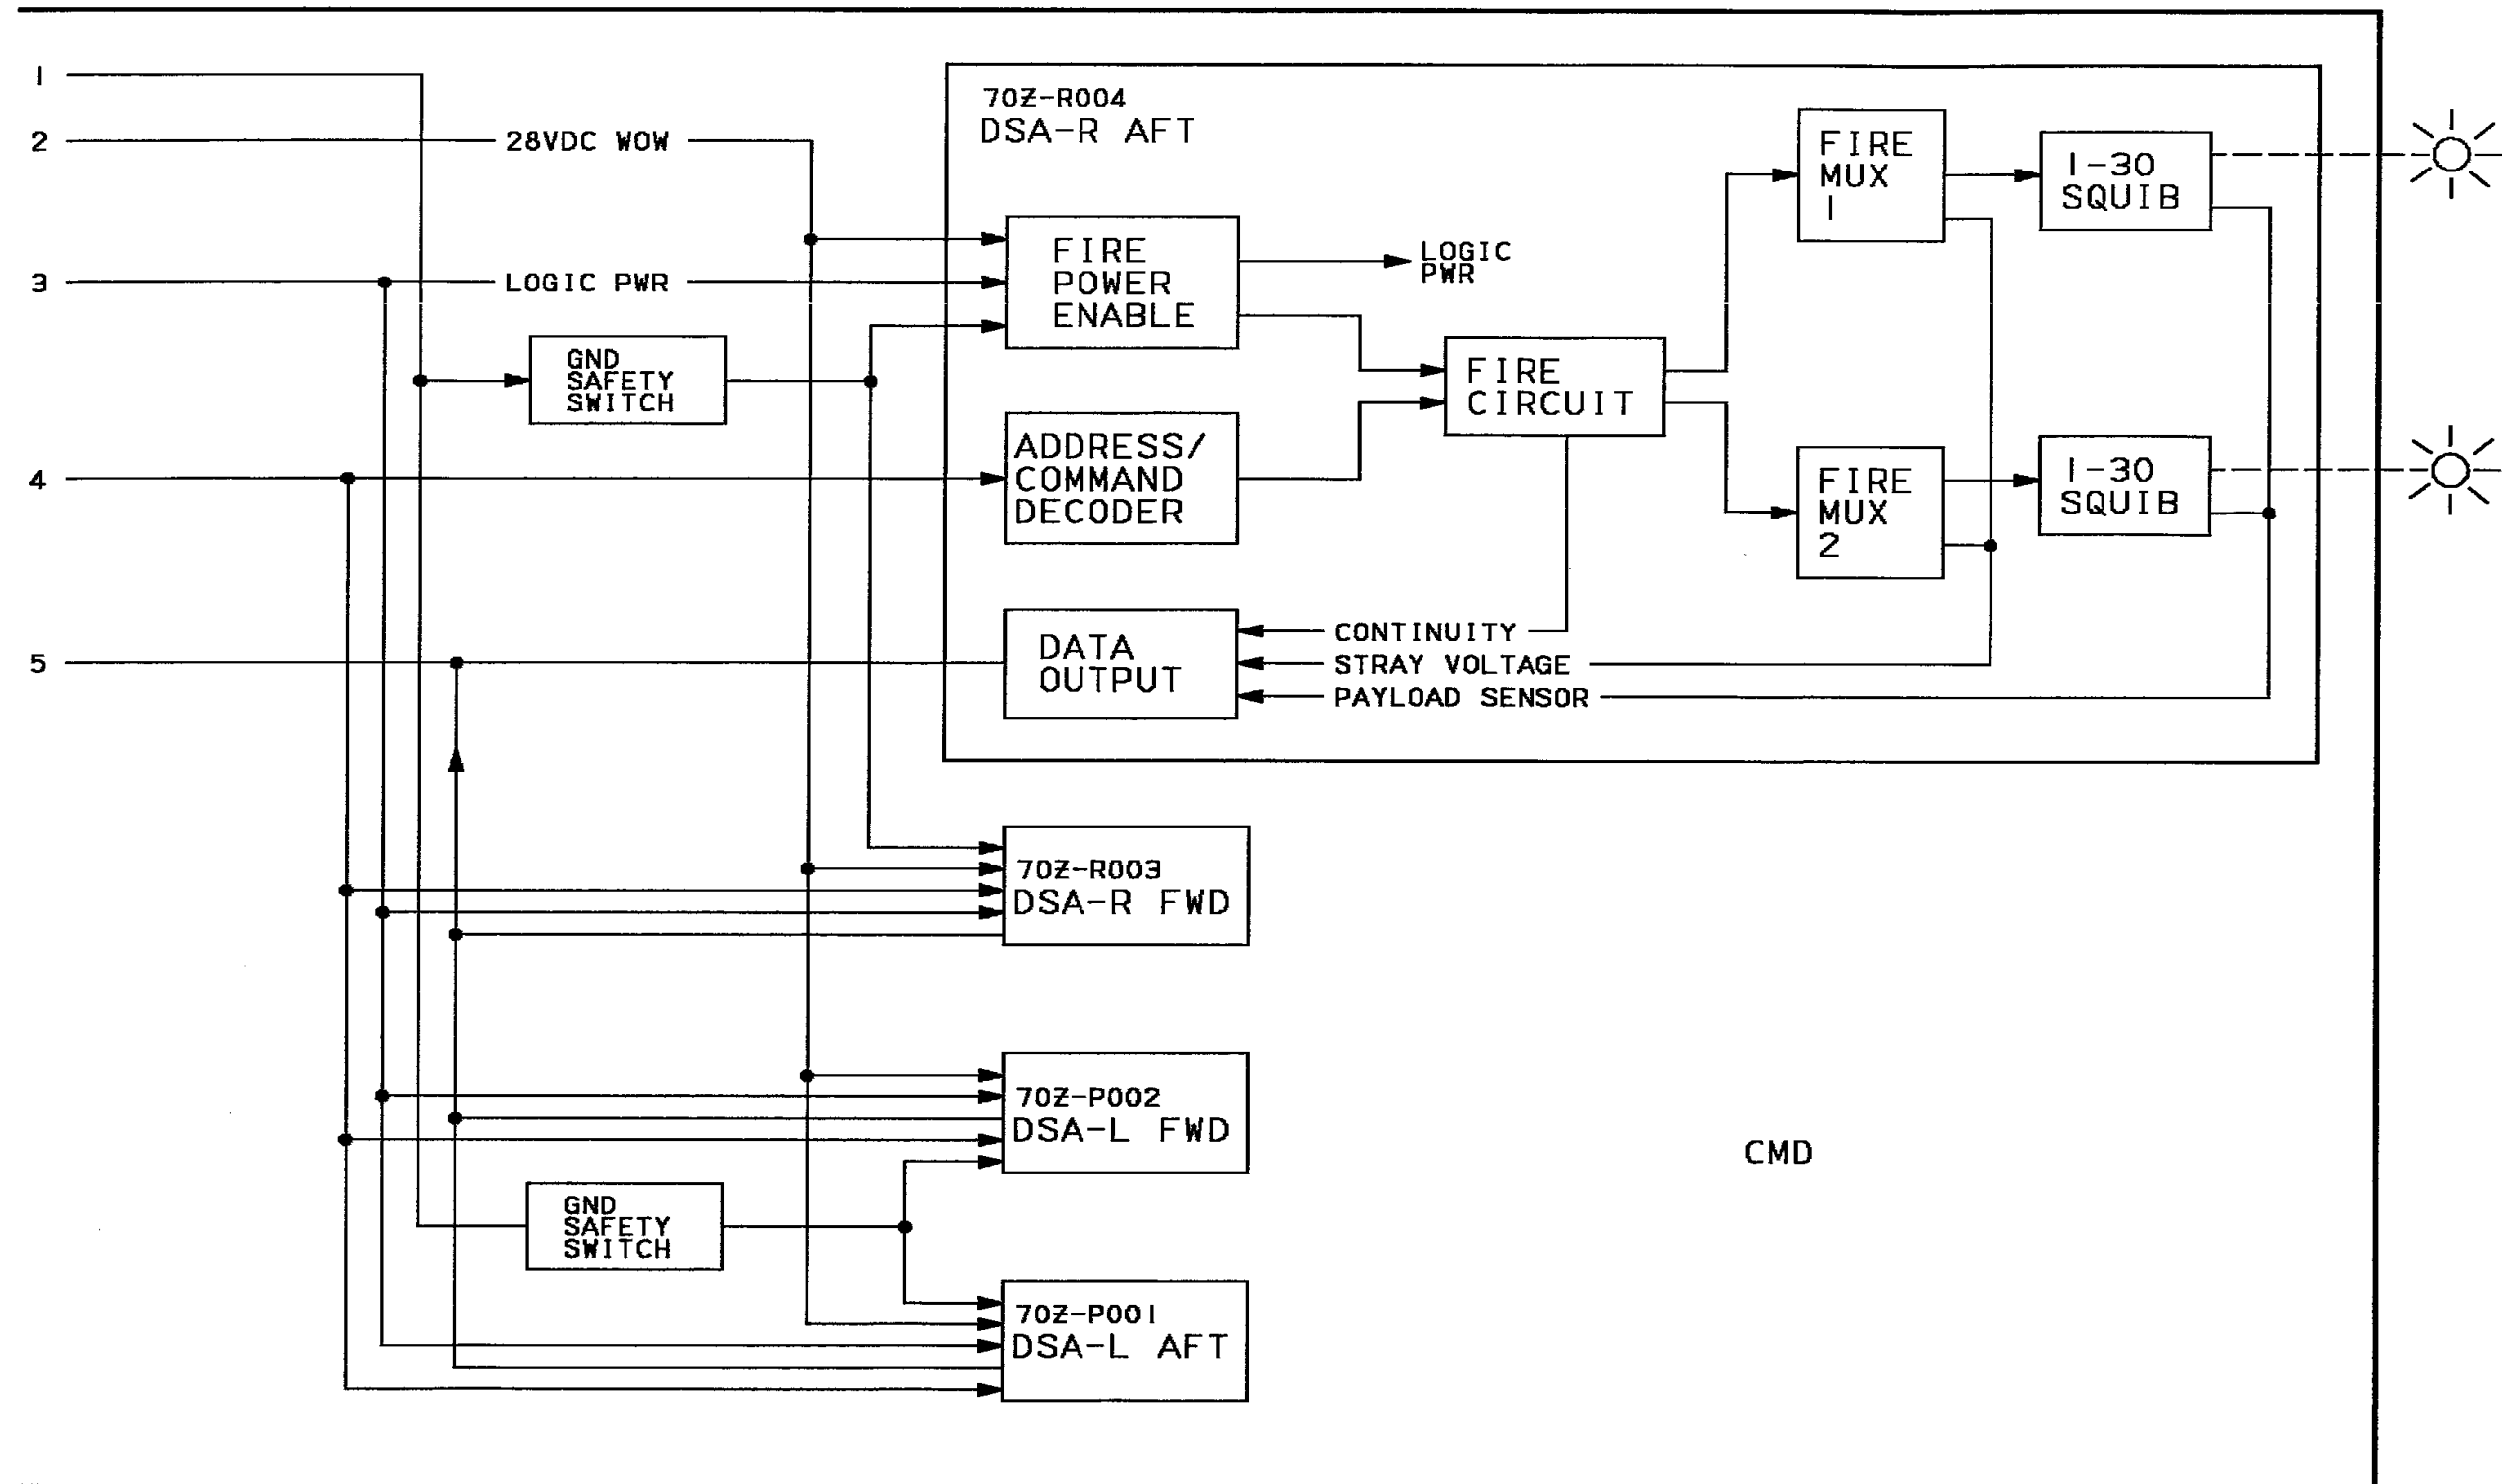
1
2
28VDC WOW
3
LOGIC PWR
GND SAFETY SWITCH
4
5
70Z-R004
DSA-R AFT
FIRE POWER ENABLE
LOGIC PWR
ADDRESS/ COMMAND DECODER
FIRE CIRCUIT
FIRE MUX 1
FIRE MUX 2
1-30 SQUIB
1-30 SQUIB
DATA OUTPUT
CONTINUITY
STRAY VOLTAGE
PAYLOAD SENSOR
70Z-R003
DSA-R FWD
70Z-P002
DSA-L FWD
GND SAFETY SWITCH
70Z-P001
DSA-L AFT
CMD